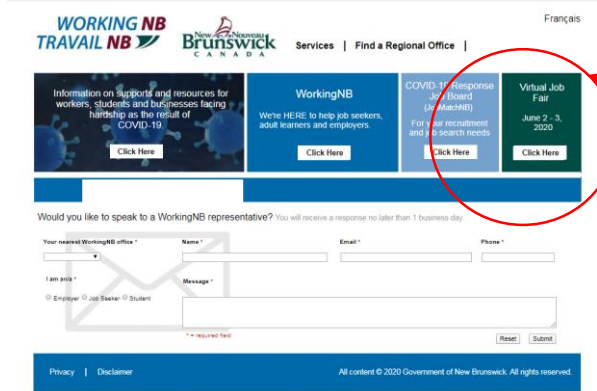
Français

WORKING NB
TRAVAIL NB

New Nouveau Brunswick CANADA

Services | Find a Regional Office |

Information on supports and resources for workers, students and businesses facing hardship as the result of COVID-19.

Click Here

WorkingNB

We're HERE to help job seekers, adult learners and employers.

Click Here

COVID-19 Response Job Board (JobMatchNB)

For your recruitment and job search needs

Click Here

Virtual Job Fair

June 2 - 3, 2020

Click Here

Would you like to speak to a WorkingNB representative? You will receive a response no later than 1 business day.

Your nearest WorkingNB office *

Name *

Email *

Phone *

I am a/an *

Employer Job Seeker Student

Message *

* = required field

Reset Submit

Privacy | Disclaimer

All content © 2020 Government of New Brunswick. All rights reserved.